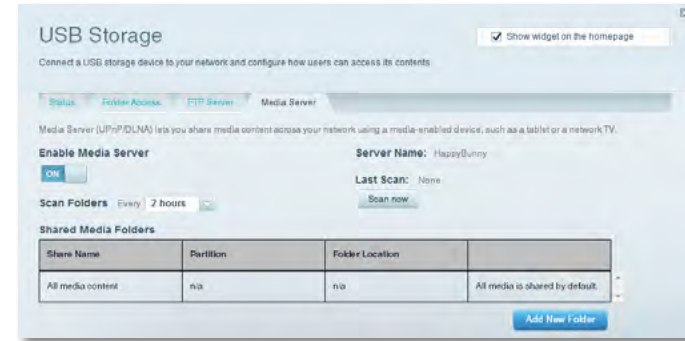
USB Storage

Show widget on the homepage

Connect a USB storage device to your network and configure how users can access its contents.

Status | Folder Access | FTP Server | Media Server

Media Server (UPnP/DLNA) lets you share media content across your network using a media-enabled device, such as a tablet or a network TV.

Enable Media Server

ON

Server Name: HappyBunny

Last Scan: None

Scan now

Scan Folders Every 2 hours

Shared Media Folders

| Share Name | Partition | Folder Location | |
|---|---|---|---|
| All media content | n/a | n/a | All media is shared by default. |

Add New Folder